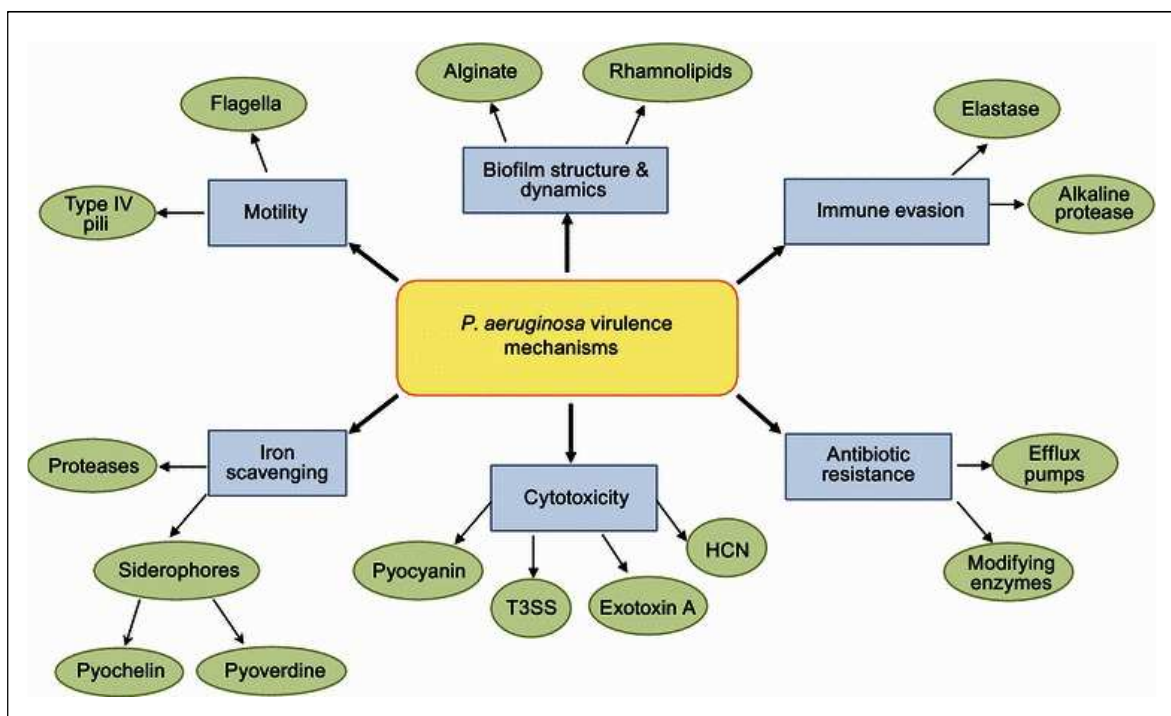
Alginate

Rhamnolipids

Flagella

Biofilm structure & dynamics

Elastase

Type IV pili

Motility

Immune evasion

Alkaline protease

P. aeruginosa virulence mechanisms

Proteases

Iron scavenging

Cytotoxicity

Antibiotic resistance

Efflux pumps

HCN

Siderophores

Pyocyanin

T3SS

Exotoxin A

Modifying enzymes

Pyochelin

Pyoverdine